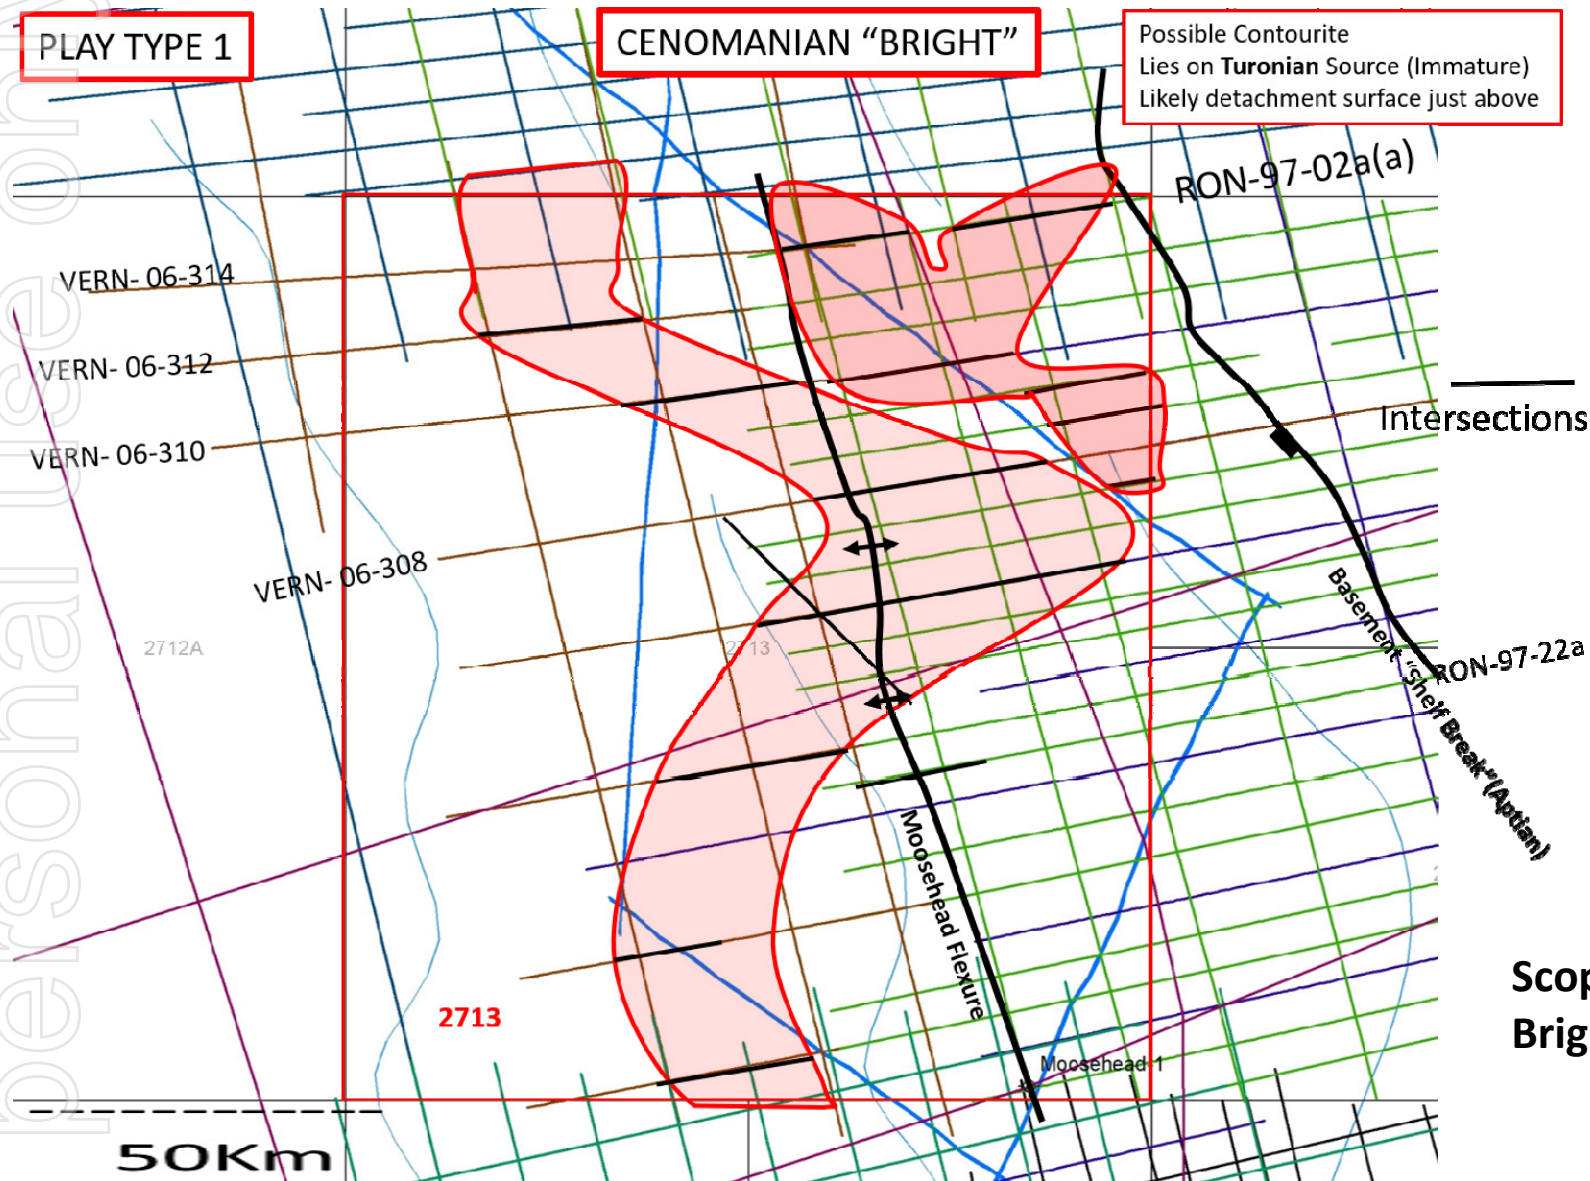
PLAY TYPE 1

CENOMANIAN "BRIGHT"

Possible Contourite
Lies on **Turonian** Source (Immature)
Likely detachment surface just above

RON-97-02a(a)

VERN- 06-314

VERN- 06-312

VERN- 06-310

VERN- 06-308

2712A

2713

Intersections

Basement "Shelf Break" (Aptian)

RON-97-22a

Moosehead Flexure

2713

Moosehead 1

Scop

Brig

50Km

personal use only